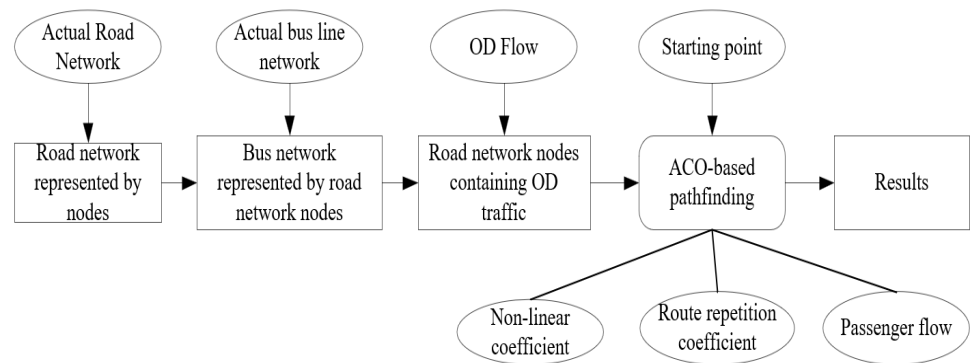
Actual Road Network

Actual bus line network

OD Flow

Starting point

Road network represented by nodes

Bus network represented by road network nodes

Road network nodes containing OD traffic

ACO-based pathfinding

Results

Non-linear coefficient

Route repetition coefficient

Passenger flow